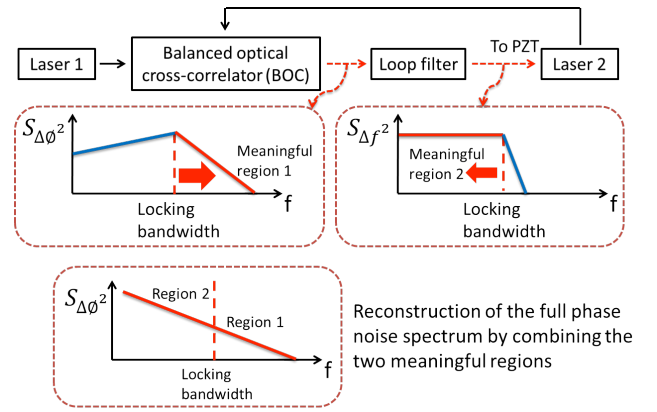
Laser 1

Balanced optical cross-correlator (BOC)

Loop filter

To PZT

Laser 2

$S_{\Delta\phi^2}$

Meaningful region 1

f

Locking bandwidth

$S_{\Delta f^2}$

Meaningful region 2

f

Locking bandwidth

$S_{\Delta\phi^2}$

Region 2

Region 1

f

Locking bandwidth

Reconstruction of the full phase noise spectrum by combining the two meaningful regions